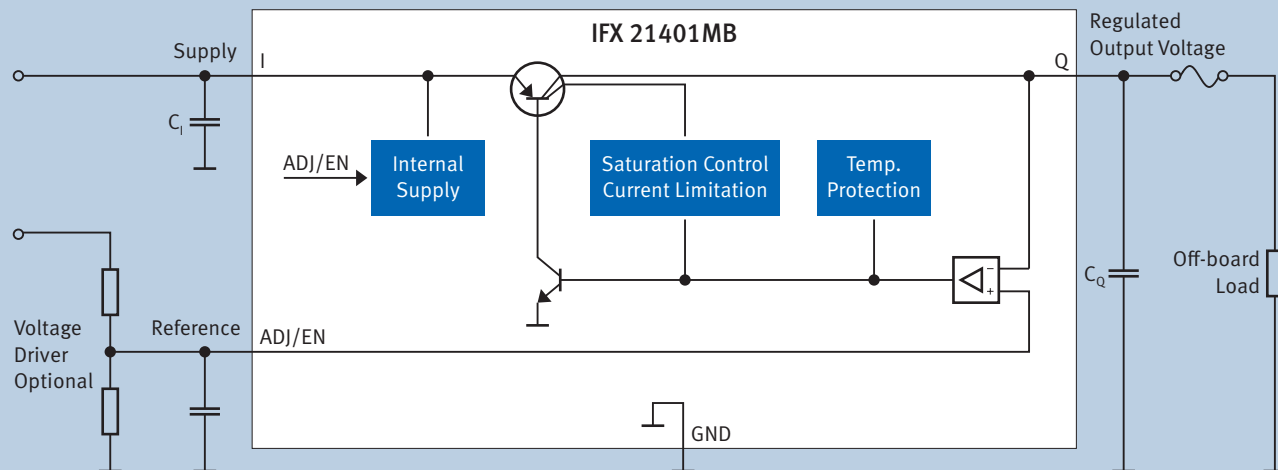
IFX 21401MB

Supply

I

$C_I$

ADJ/EN

Internal Supply

Saturation Control Current Limitation

Temp. Protection

Q

Regulated Output Voltage

$C_Q$

Off-board Load

Voltage Driver Optional

Reference

ADJ/EN

GND

-

+